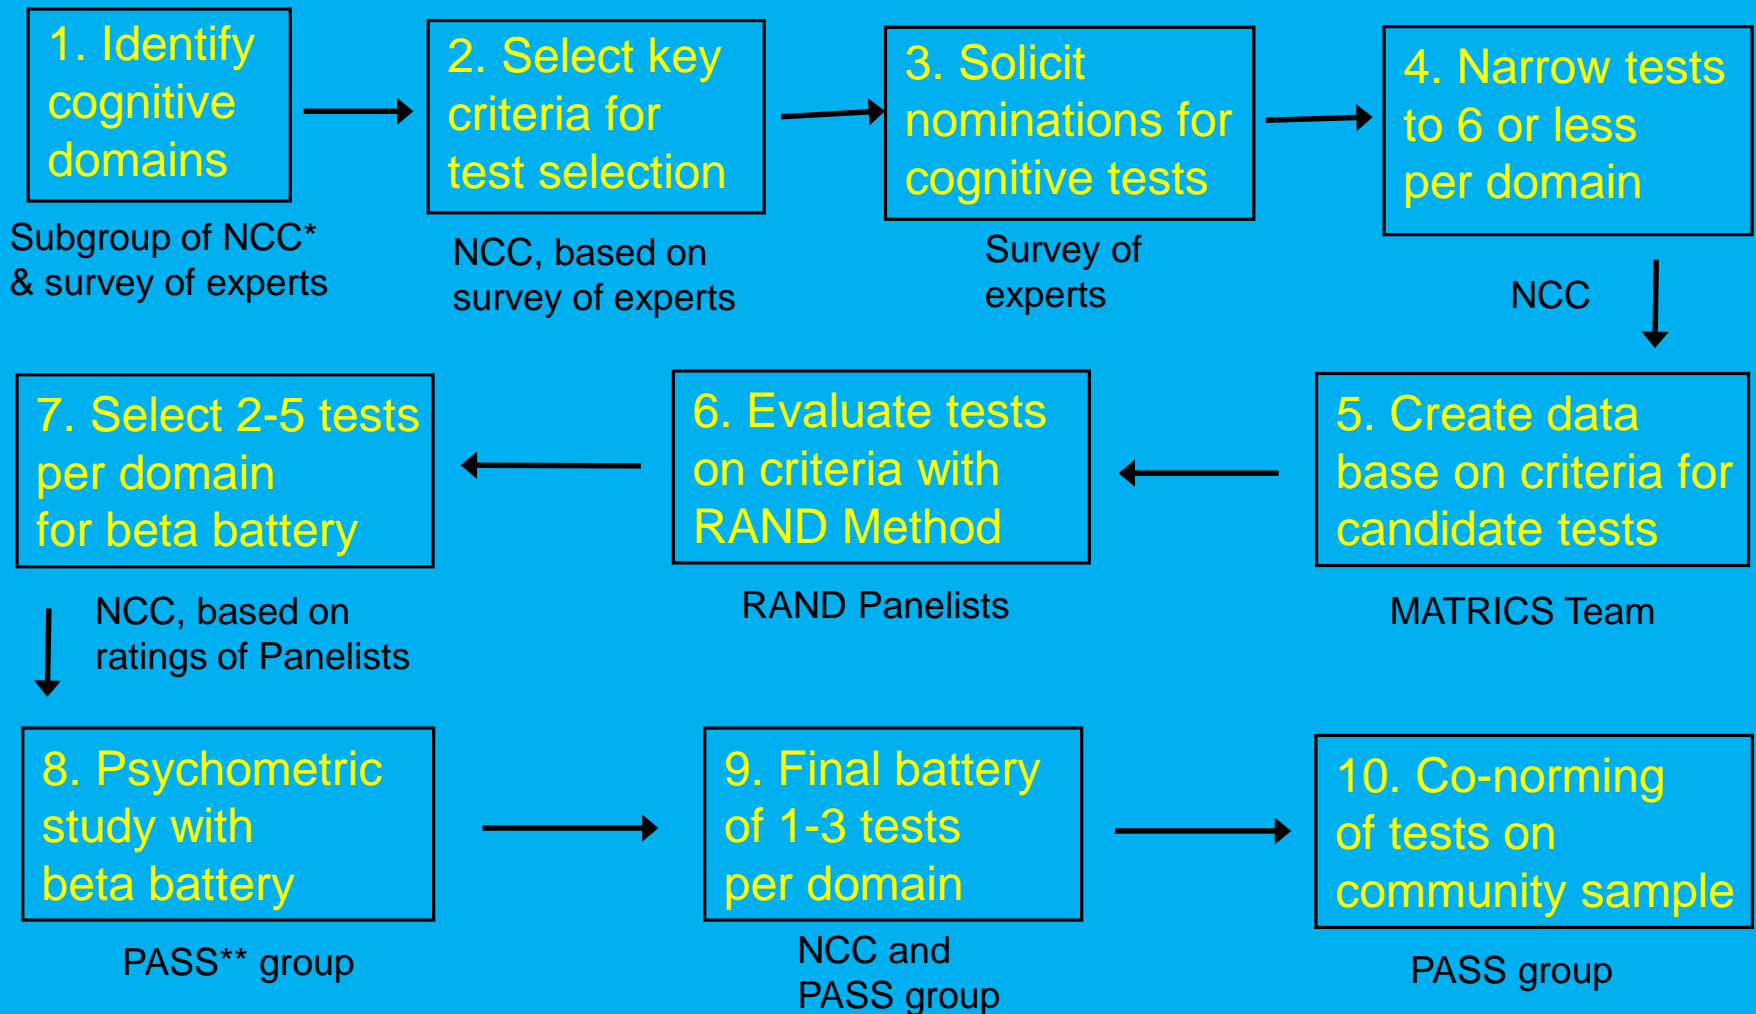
1. Identify cognitive domains

Subgroup of NCC* & survey of experts

2. Select key criteria for test selection

NCC, based on survey of experts

3. Solicit nominations for cognitive tests

Survey of experts

4. Narrow tests to 6 or less per domain

NCC

5. Create data base on criteria for candidate tests

MATRICS Team

6. Evaluate tests on criteria with RAND Method

RAND Panelists

7. Select 2-5 tests per domain for beta battery

NCC, based on ratings of Panelists

8. Psychometric study with beta battery

PASS** group

9. Final battery of 1-3 tests per domain

NCC and PASS group

10. Co-norming of tests on community sample

PASS group